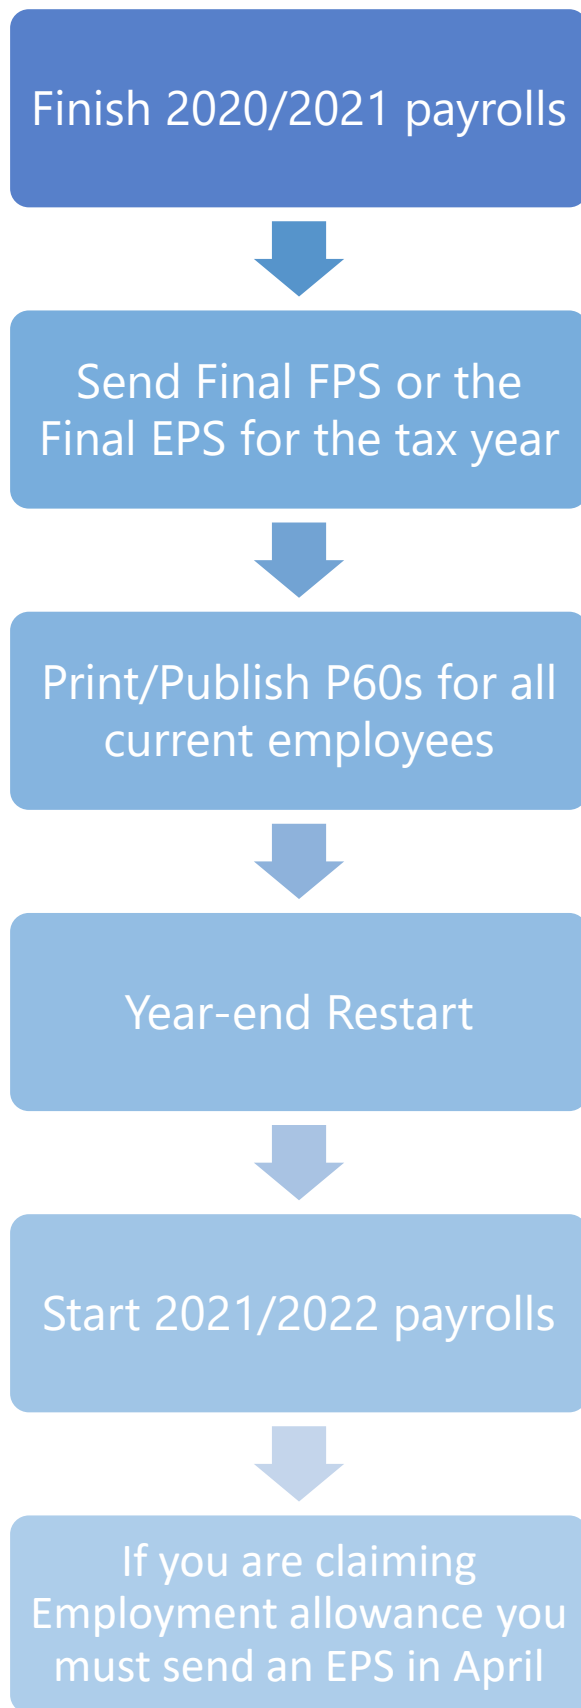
Finish 2020/2021 payrolls

Send Final FPS or the Final EPS for the tax year

Print/Publish P60s for all current employees

Year-end Restart

Start 2021/2022 payrolls

If you are claiming Employment allowance you must send an EPS in April